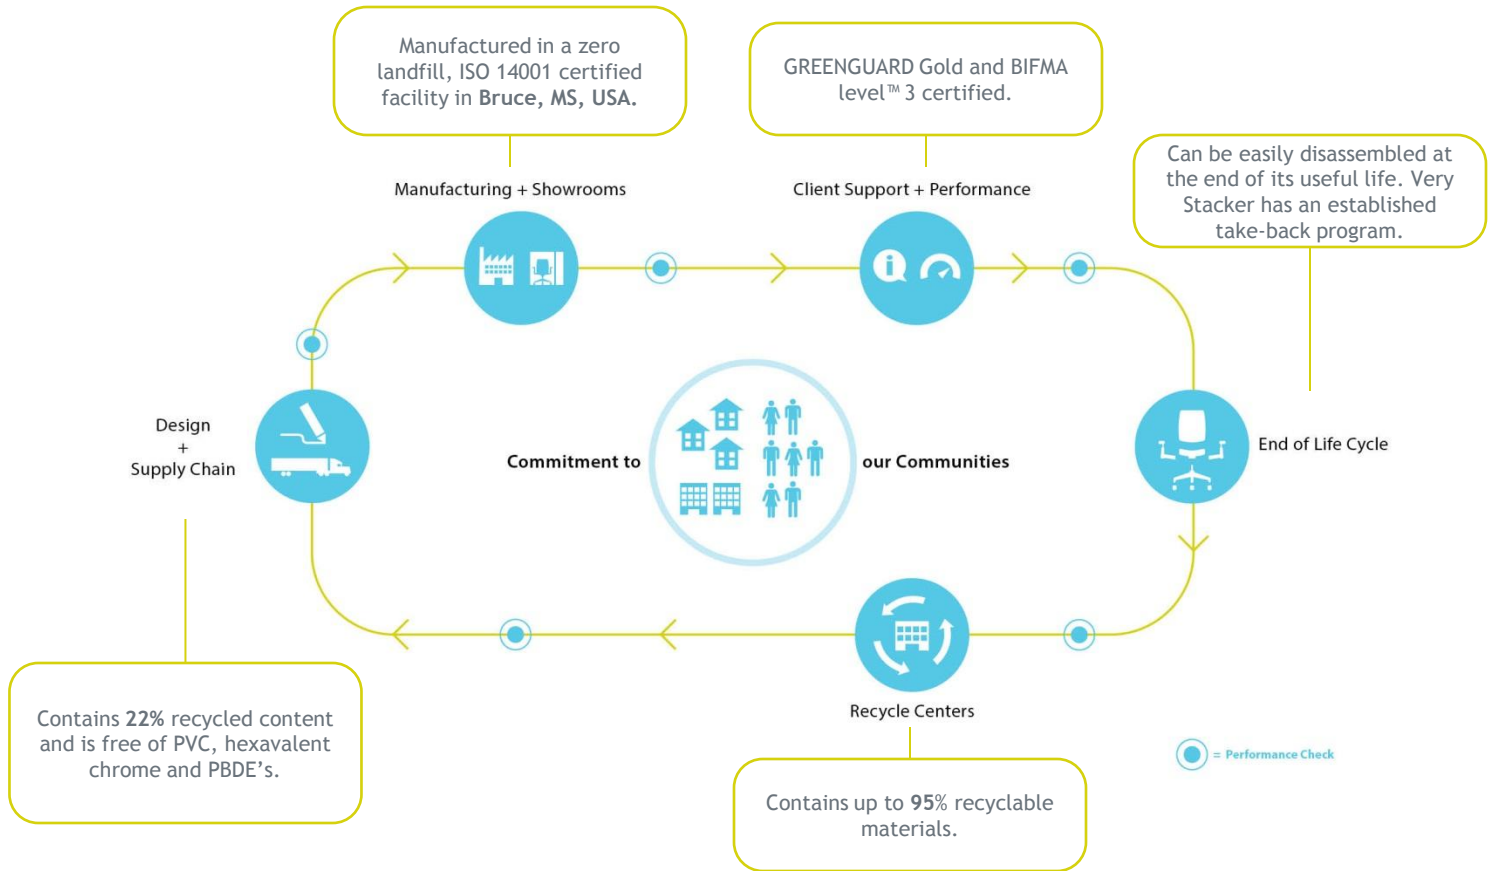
Manufactured in a zero landfill, ISO 14001 certified facility in **Bruce, MS, USA.**

GREENGUARD Gold and BIFMA level™ 3 certified.

Can be easily disassembled at the end of its useful life. Very Stacker has an established take-back program.

Manufacturing + Showrooms

Client Support + Performance

Design
+
Supply Chain

Commitment to

our Communities

End of Life Cycle

Recycle Centers

= Performance Check

Contains **22%** recycled content and is free of PVC, hexavalent chrome and PBDE's.

Contains up to **95**% recyclable materials.